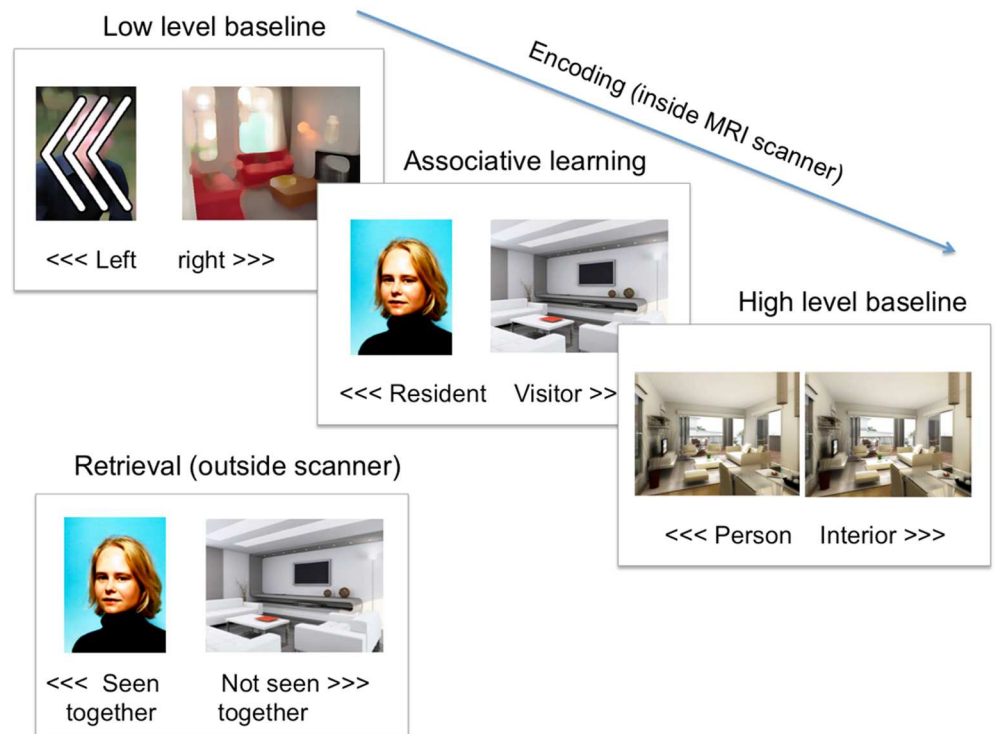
Low level baseline

<<< Left right >>>

Encoding (inside MRI scanner)

Associative learning

<<< Resident Visitor >>

High level baseline

<<< Person Interior >>>

Retrieval (outside scanner)

<<< Seen together

Not seen >>> together